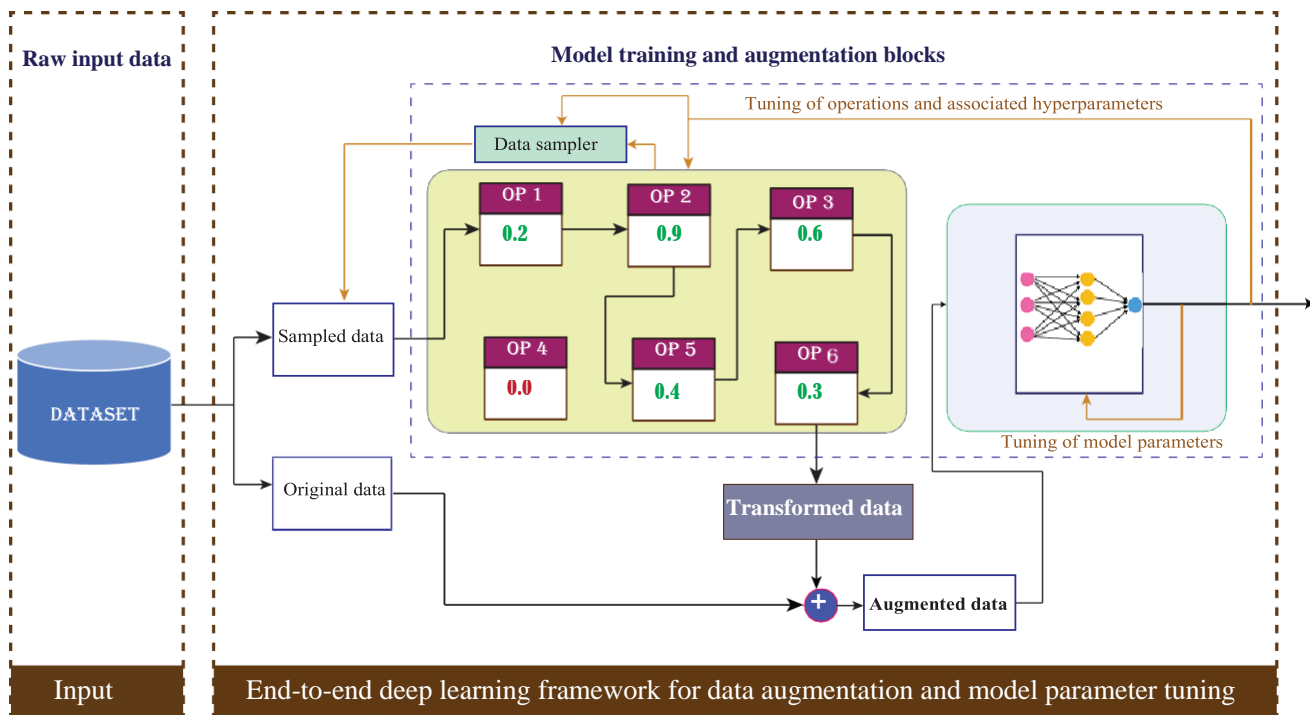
Raw input data

Model training and augmentation blocks

Tuning of operations and associated hyperparameters

Data sampler

OP 1
0.2

OP 2
0.9

OP 3
0.6

OP 4
0.0

OP 5
0.4

OP 6
0.3

DATASET

Sampled data

Original data

Transformed data

+

Augmented data

Tuning of model parameters

Input

End-to-end deep learning framework for data augmentation and model parameter tuning